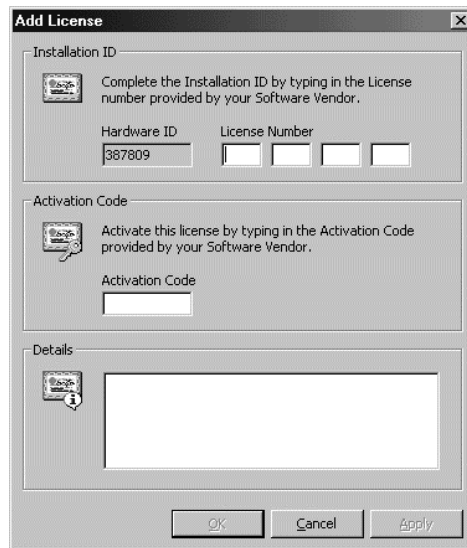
Add License

Installation ID

Complete the Installation ID by typing in the License number provided by your Software Vendor.

Hardware ID
387809

License Number

Activation Code

Activate this license by typing in the Activation Code provided by your Software Vendor.

Activation Code

Details

OK
Cancel
Apply